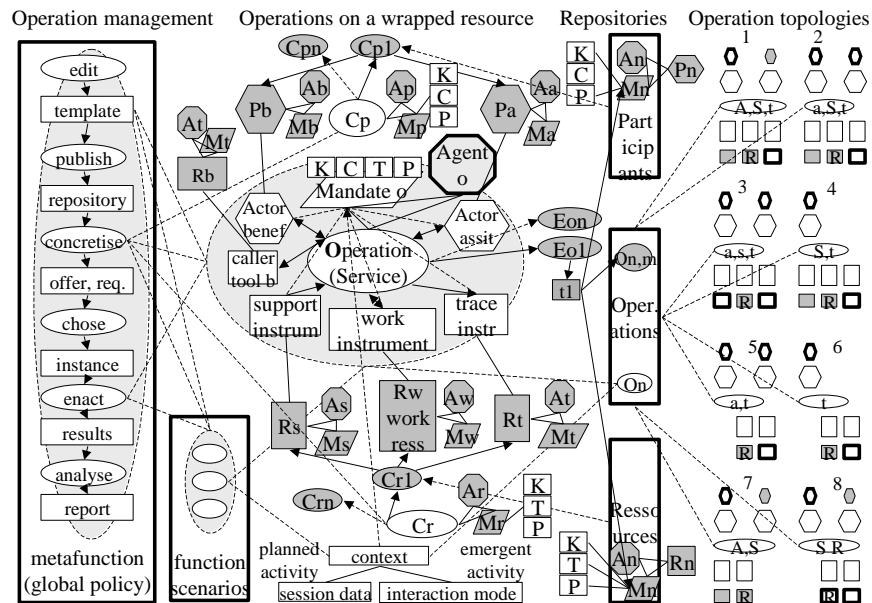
Operation management

edit

template

publish

repository

concretise

offer, req.

chose

instance

enact

results

analyse

report

metafunction (global policy)

function scenarios

Operations on a wrapped resource

Cpn

Cp1

Pb

Ab

Mb

Cp

Ap

Mp

K

C

P

Pa

Aa

Ma

At

Mt

Rb

K

C

T

P

Agent o

Mandate o

Actor benef

Actor assit

caller tool b

Operation (Service)

Eon

Eo1

support instrum

work instrument

trace instr

Rs

As

Ms

Rw work ress

Aw

Mw

Rt

At

Mt

Crn

Cr1

Ar

Mr

Cr

K

T

P

planned activity

context

emergent activity

session data

interaction mode

Repositories

K

C

P

An

Mn

Pn

Part icip ants

t1

On,m

Oper. ations

On

Resso urces

K

T

P

An

Mn

Rn

Operation topologies

1

2

A,S,t

a,S,t

R

R

3

4

a,s,t

S,t

R

R

5

6

a,t

t

R

R

7

8

A,S

S R

R

R